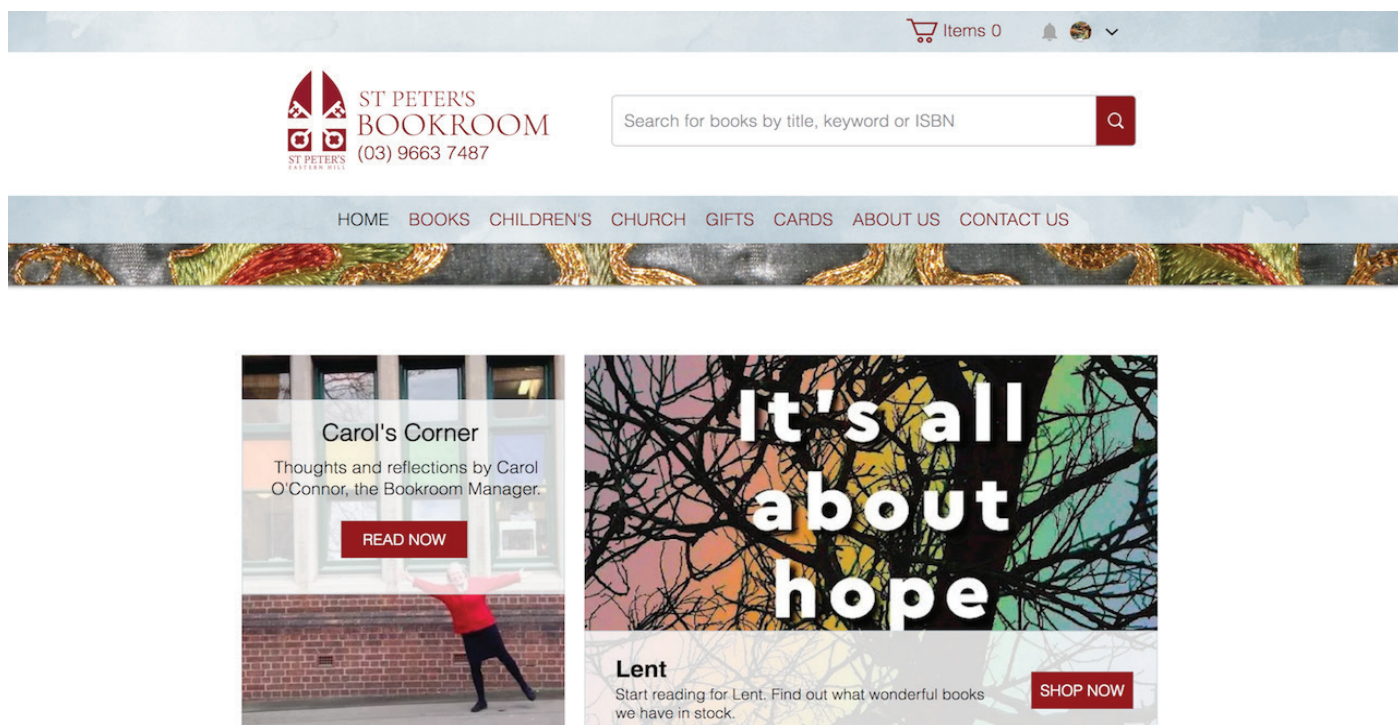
Items 0

ST PETER'S EASTERN HILL

ST PETER'S BOOKROOM (03) 9663 7487

Search for books by title, keyword or ISBN

HOME BOOKS CHILDREN'S CHURCH GIFTS CARDS ABOUT US CONTACT US

Carol's Corner

Thoughts and reflections by Carol O'Connor, the Bookroom Manager.

READ NOW

It's all about hope

Lent

Start reading for Lent. Find out what wonderful books we have in stock.

SHOP NOW